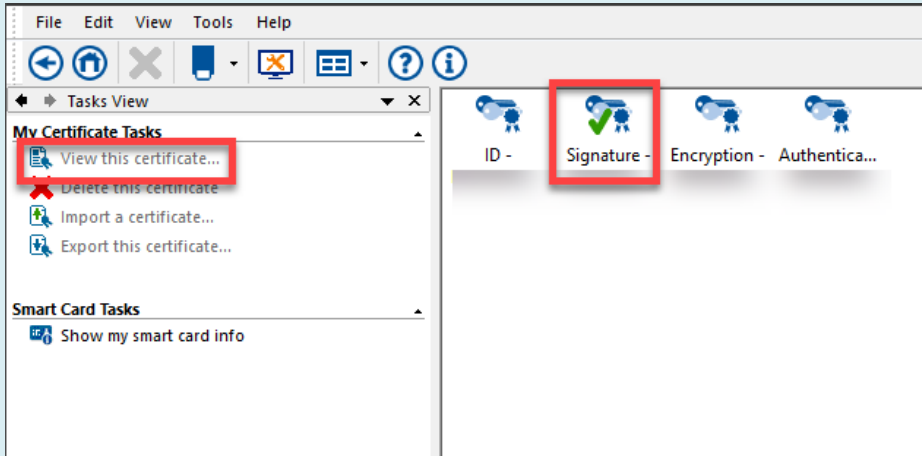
File Edit View Tools Help

Tasks View

My Certificate Tasks

View this certificate...

Delete this certificate

Import a certificate...

Export this certificate...

Smart Card Tasks

Show my smart card info

ID -

Signature -

Encryption -

Authentica...